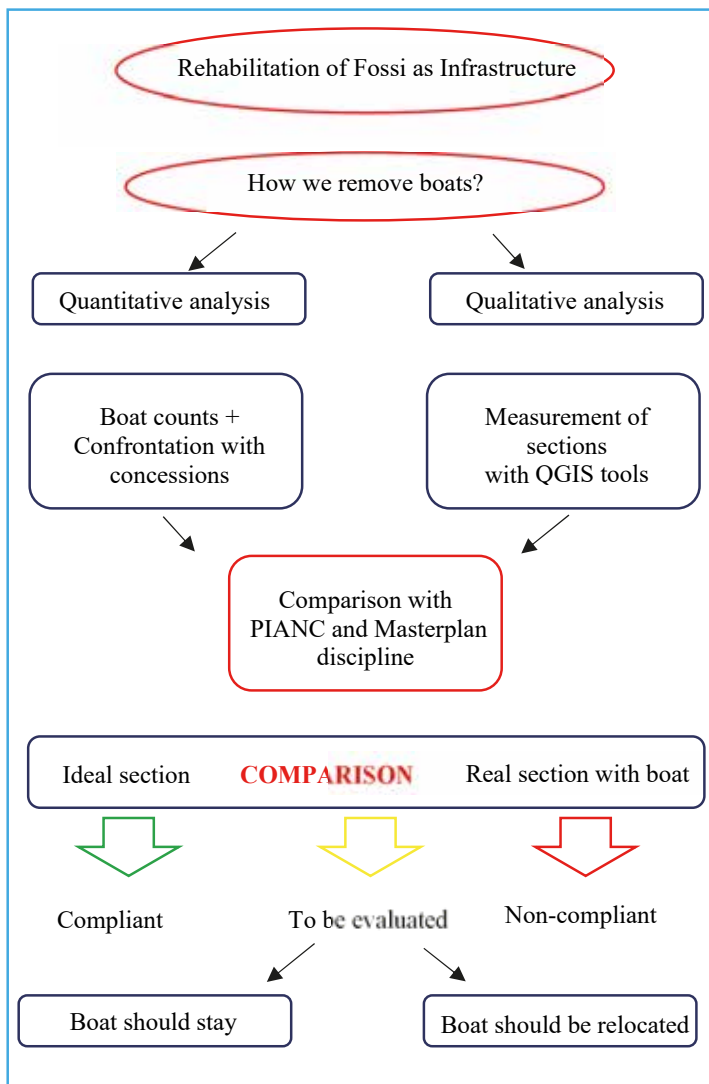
Rehabilitation of Fossi as Infrastructure

How we remove boats?

Quantitative analysis

Qualitative analysis

Boat counts + Confrontation with concessions

Measurement of sections with QGIS tools

Comparison with PIANC and Masterplan discipline

Ideal section

COMPARISON

Real section with boat

Compliant

To be evaluated

Non-compliant

Boat should stay

Boat should be relocated